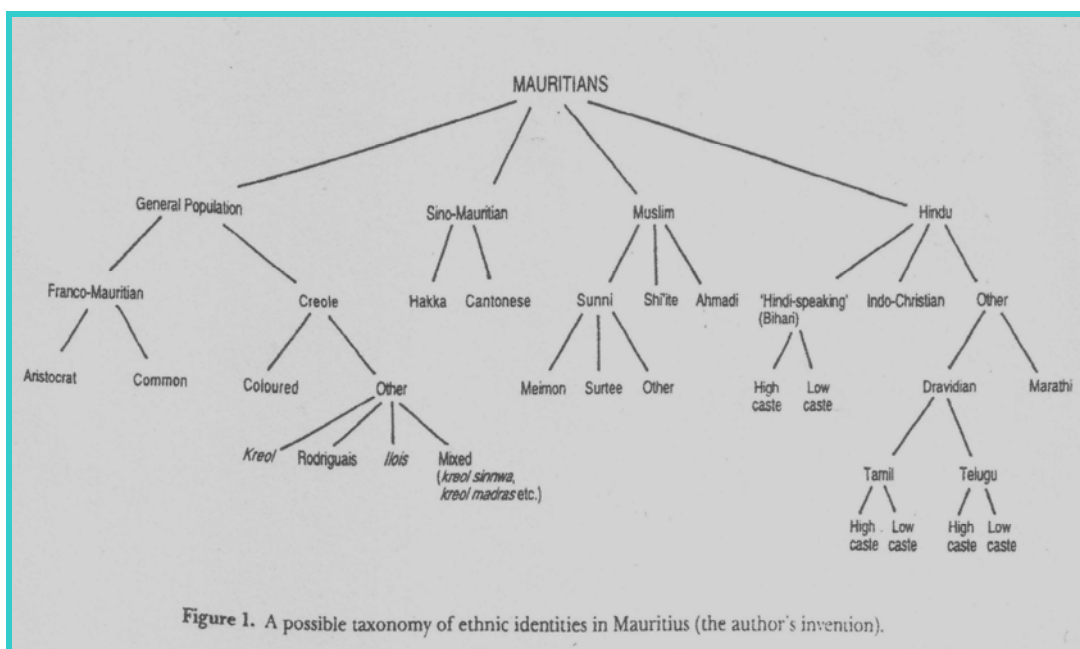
MAURITIANS

General Population

Franco-Mauritian

Aristocrat

Common

Creole

Coloured

Other

Kreol

Rodriguais

Ilois

Mixed (kreol sinnwa, kreol madras etc.)

Sino-Mauritian

Hakka

Cantonese

Muslim

Sunni

Meimon

Surtee

Other

Shi'ite

Ahmadi

Hindu

'Hindi-speaking' (Bihari)

High caste

Low caste

Indo-Christian

Other

Dravidian

Tamil

High caste

Low caste

Telugu

High caste

Low caste

Marathi

Figure 1. A possible taxonomy of ethnic identities in Mauritius (the author's invention).